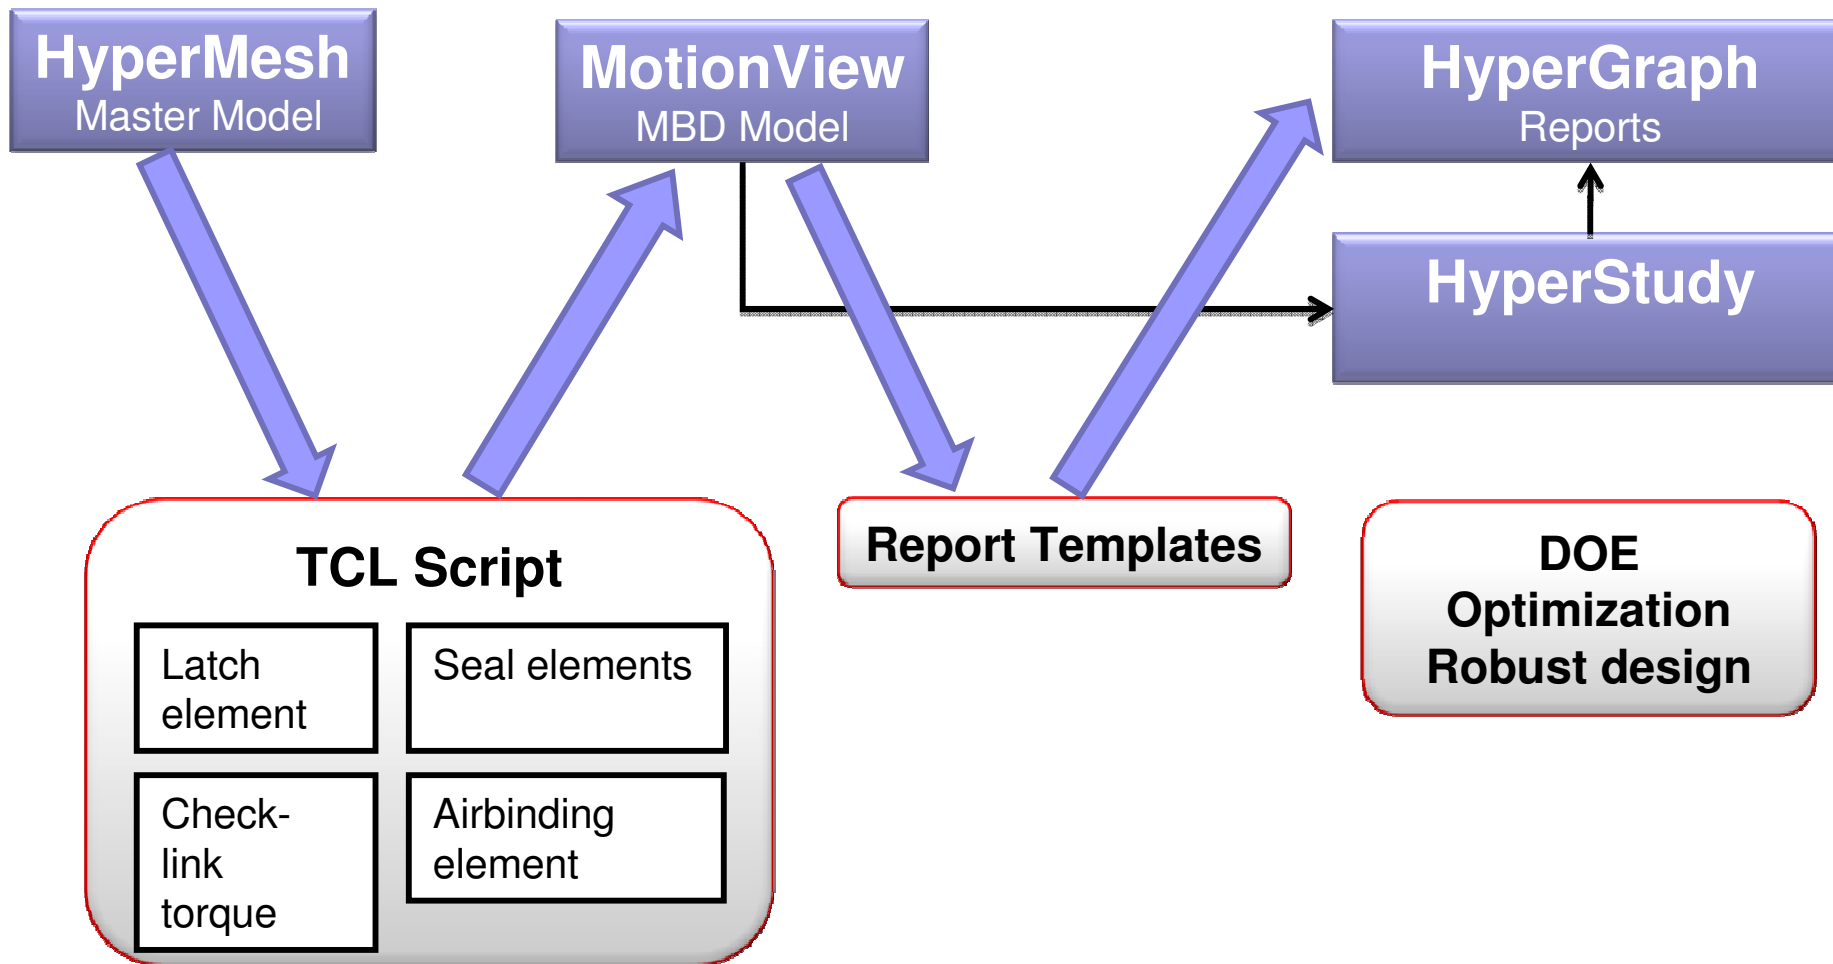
HyperMesh
Master Model

MotionView
MBD Model

HyperGraph
Reports

HyperStudy

TCL Script

Latch element

Seal elements

Check-link torque

Airbinding element

Report Templates

DOE
Optimization
Robust design